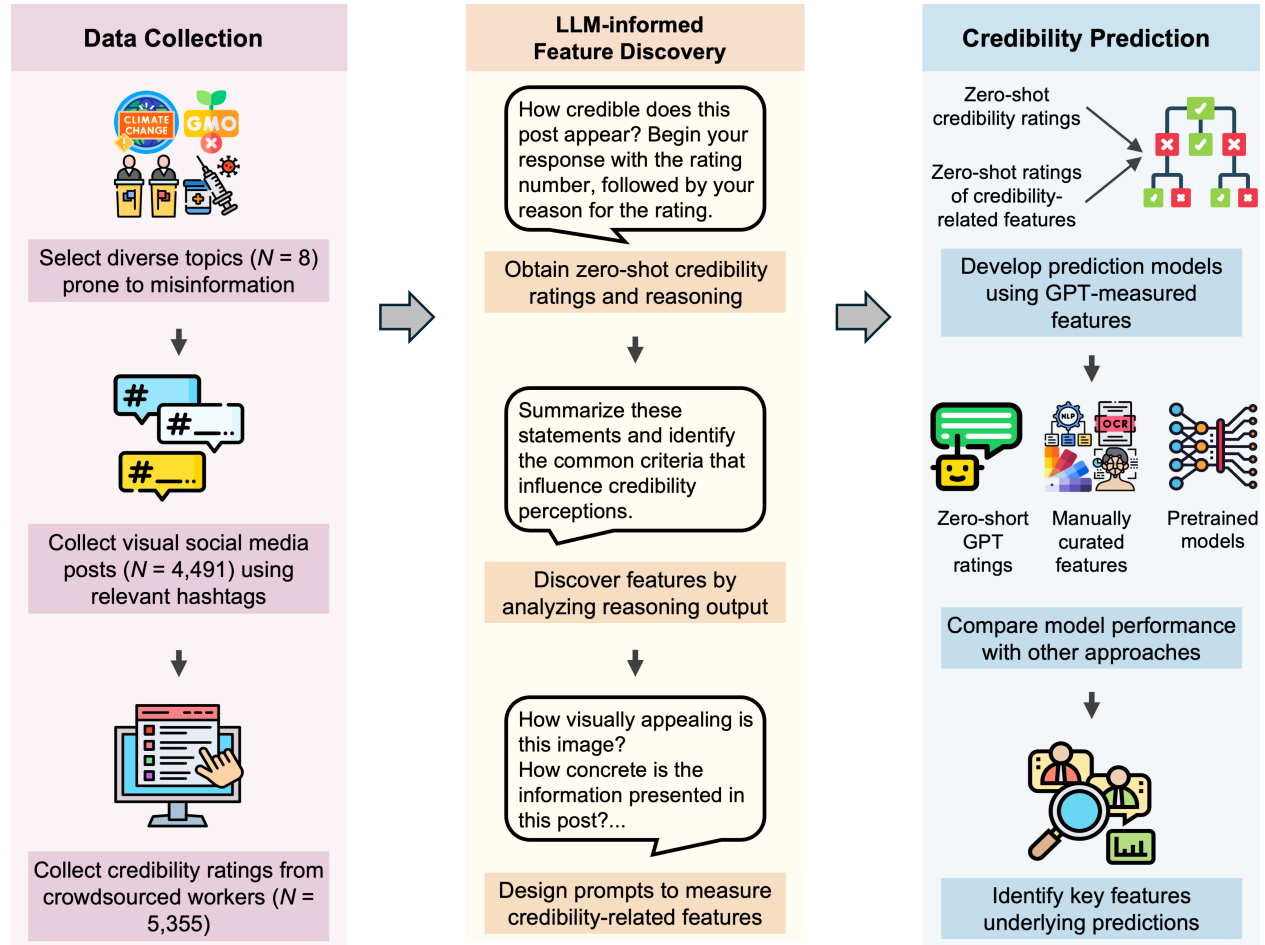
Data Collection

CLIMATE CHANGE

GMO

Select diverse topics ($N$ = 8) prone to misinformation

#

#\_\_...

#\_\_...

Collect visual social media posts ($N$ = 4,491) using relevant hashtags

Collect credibility ratings from crowdsourced workers ($N$ = 5,355)

LLM-informed Feature Discovery

How credible does this post appear? Begin your response with the rating number, followed by your reason for the rating.

Obtain zero-shot credibility ratings and reasoning

Summarize these statements and identify the common criteria that influence credibility perceptions.

Discover features by analyzing reasoning output

How visually appealing is this image?
How concrete is the information presented in this post?...

Design prompts to measure credibility-related features

Credibility Prediction

Zero-shot credibility ratings

Zero-shot ratings of credibility-related features

Develop prediction models using GPT-measured features

NLP

OCR

Zero-short GPT ratings

Manually curated features

Pretrained models

Compare model performance with other approaches

Identify key features underlying predictions